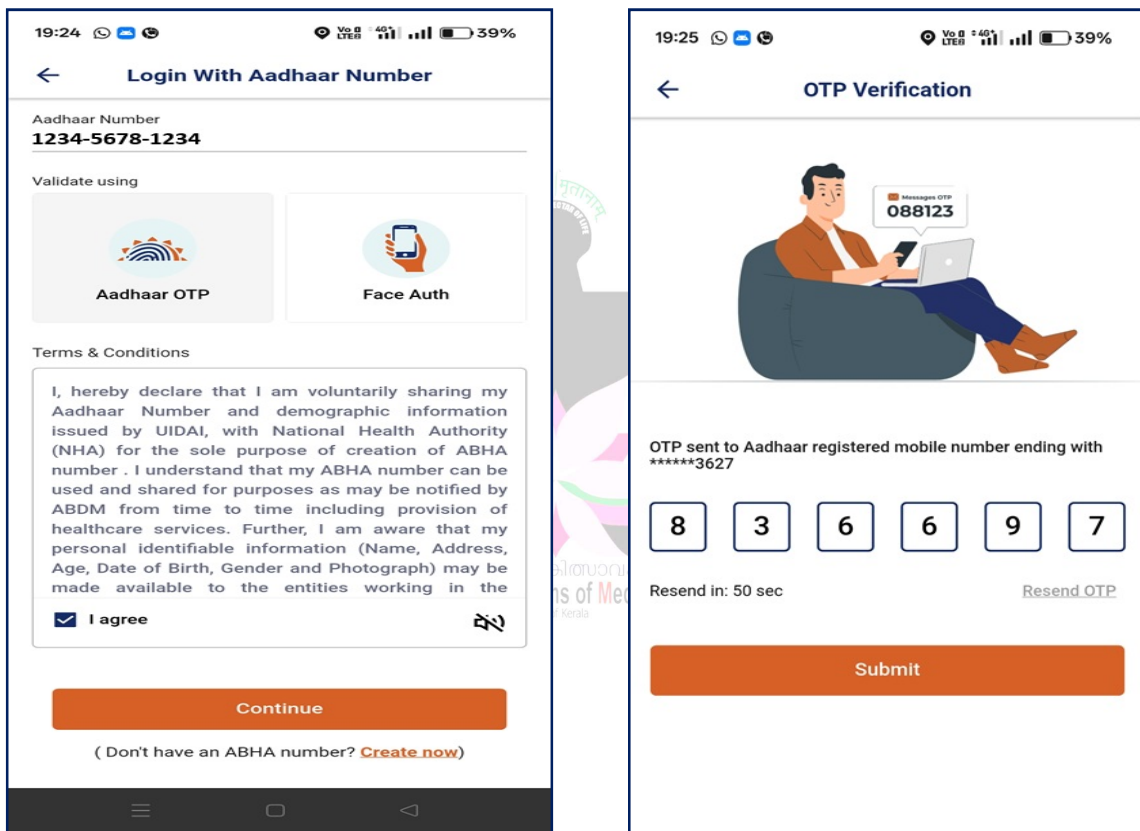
19:24 39%

Login With Aadhaar Number

Aadhaar Number
1234-5678-1234

Validate using

Aadhaar OTP

Face Auth

Terms & Conditions

I, hereby declare that I am voluntarily sharing my Aadhaar Number and demographic information issued by UIDAI, with National Health Authority (NHA) for the sole purpose of creation of ABHA number . I understand that my ABHA number can be used and shared for purposes as may be notified by ABDM from time to time including provision of healthcare services. Further, I am aware that my personal identifiable information (Name, Address, Age, Date of Birth, Gender and Photograph) may be made available to the entities working in the

I agree

Continue

( Don't have an ABHA number? Create now)

19:25 39%

OTP Verification

Messages OTP
088123

OTP sent to Aadhaar registered mobile number ending with ******3627

8 3 6 6 9 7

Resend in: 50 sec

Resend OTP

Submit